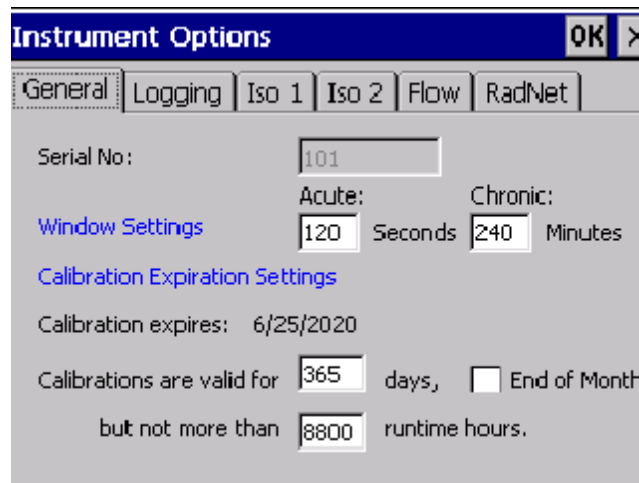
Instrument Options

OK

General

Logging

Iso 1

Iso 2

Flow

RadNet

Serial No:

101

Acute:

Chronic:

Window Settings

120

Seconds

240

Minutes

Calibration Expiration Settings

Calibration expires: 6/25/2020

Calibrations are valid for

365

days,

End of Month

but not more than

8800

runtime hours.